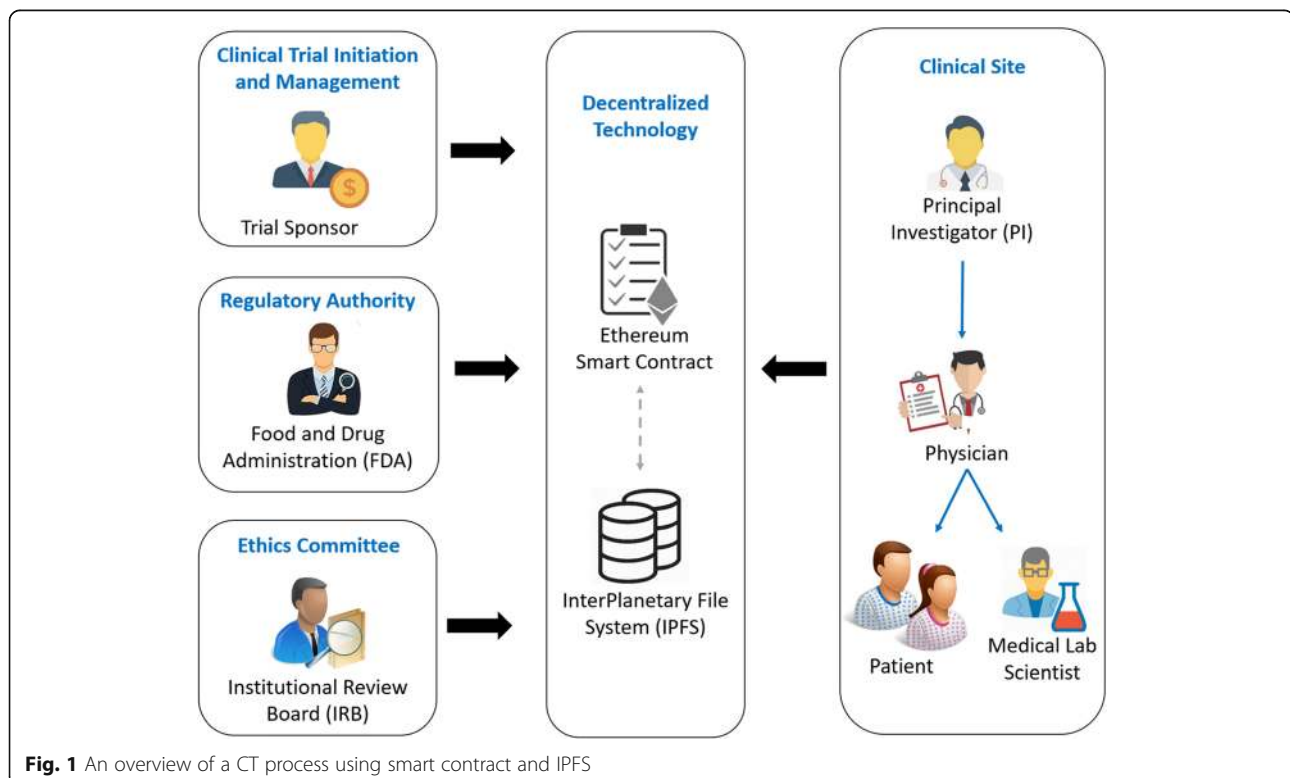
Clinical Trial Initiation and Management

Trial Sponsor

Regulatory Authority

Food and Drug Administration (FDA)

Ethics Committee

Institutional Review Board (IRB)

Decentralized Technology

Ethereum Smart Contract

InterPlanetary File System (IPFS)

Clinical Site

Principal Investigator (PI)

Physician

Patient

Medical Lab Scientist

**Fig. 1** An overview of a CT process using smart contract and IPFS